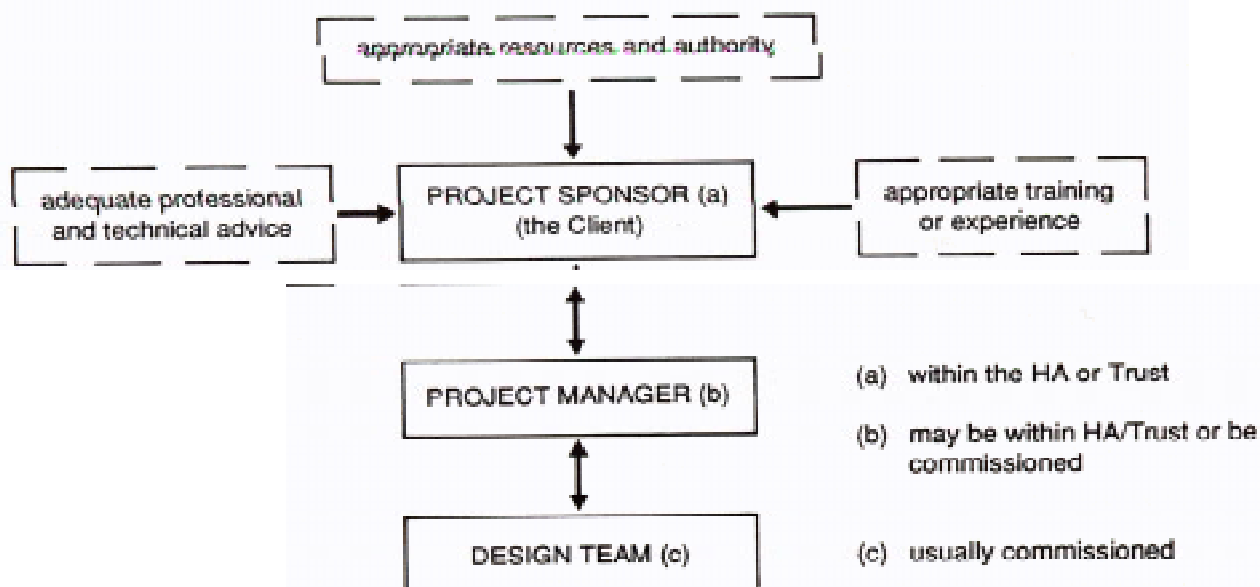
appropriate resources and authority

adequate professional and technical advice

PROJECT SPONSOR (a) (the Client)

appropriate training or experience

PROJECT MANAGER (b)

DESIGN TEAM (c)

(a) within the HA or Trust

(b) may be within HA/Trust or be commissioned

(c) usually commissioned